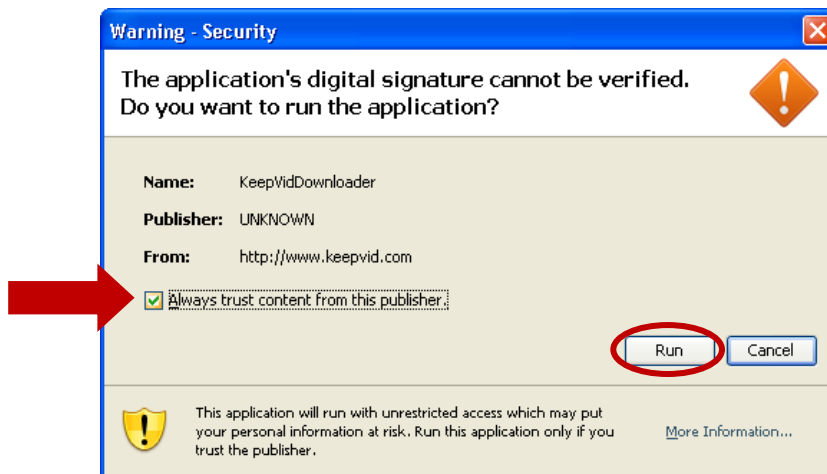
Warning - Security

The application's digital signature cannot be verified. Do you want to run the application?

Name: KeepVidDownloader

Publisher: UNKNOWN

From: http://www.keepvid.com

Always trust content from this publisher.

Run

Cancel

This application will run with unrestricted access which may put your personal information at risk. Run this application only if you trust the publisher.

More Information...